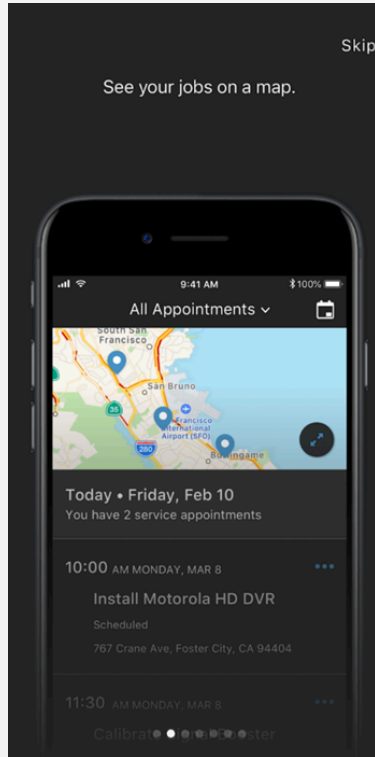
Skip

See your jobs on a map.

9:41 AM

100%

All Appointments

South San Francisco

San Bruno

35

280

Francisco International Airport (SFO)

Burlingame

Today • Friday, Feb 10

You have 2 service appointments

10:00 AM MONDAY, MAR 8

Install Motorola HD DVR

Scheduled

767 Crane Ave, Foster City, CA 94404

11:30

Calibrate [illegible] Booster